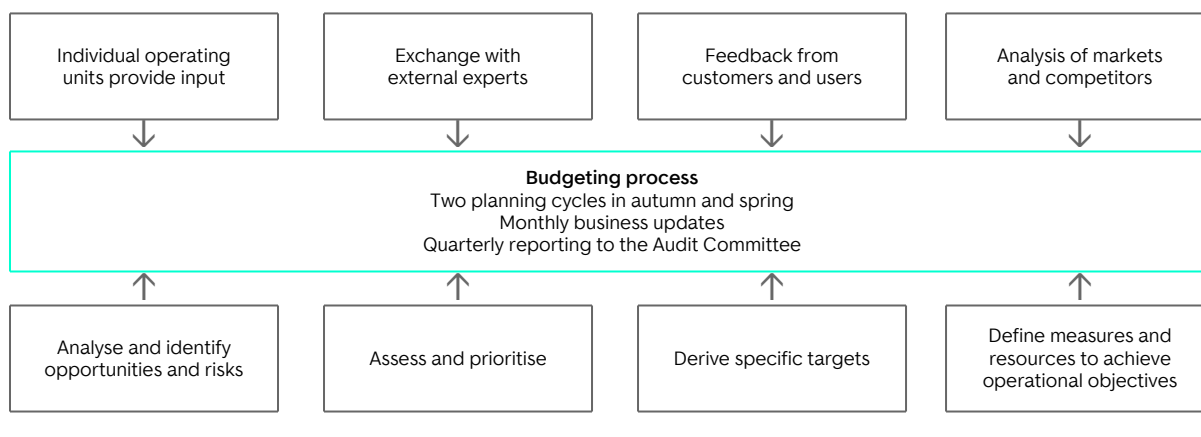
Individual operating units provide input

Exchange with external experts

Feedback from customers and users

Analysis of markets and competitors

Budgeting process
Two planning cycles in autumn and spring
Monthly business updates
Quarterly reporting to the Audit Committee

Analyse and identify opportunities and risks

Assess and prioritise

Derive specific targets

Define measures and resources to achieve operational objectives